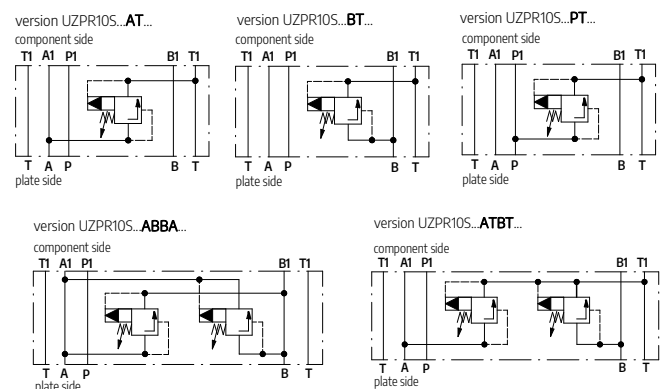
version UZPR10S...AT...
component side
T1 A1 P1 B1 T1
T A P B T
plate side

version UZPR10S...BT...
T1 A1 P1 B1 T1
T A P B T
plate side

version UZPR10S...PT...
component side
T1 A1 P1 B1 T1
T A P B T
plate side

version UZPR10S...ABBA...
component side
T1 A1 P1 B1 T1
T A P B T
plate side

version UZPR10S...ATBT...
component side
T1 A1 P1 B1 T1
T A P B T
plate side